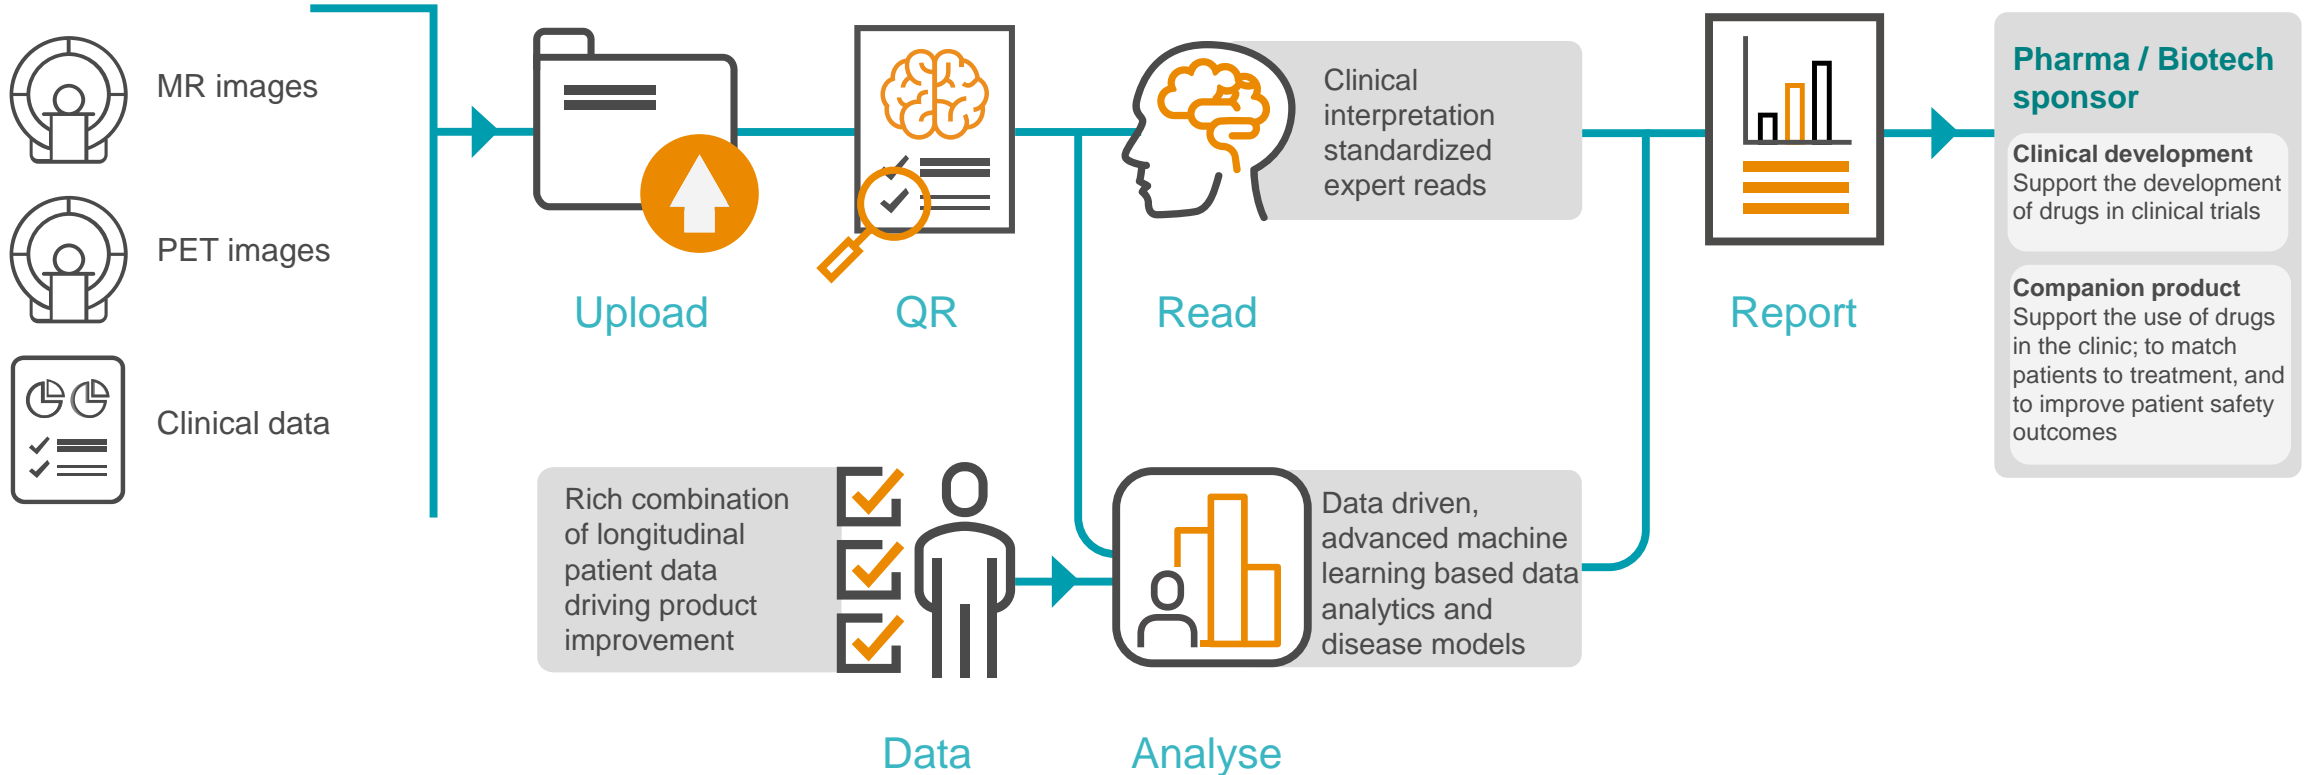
MR images

PET images

Clinical data

Upload

QR

Clinical interpretation standardized expert reads

Read

Report

Pharma / Biotech sponsor

Clinical development
Support the development of drugs in clinical trials

Companion product
Support the use of drugs in the clinic; to match patients to treatment, and to improve patient safety outcomes

Rich combination of longitudinal patient data driving product improvement

Data driven, advanced machine learning based data analytics and disease models

Data

Analyse